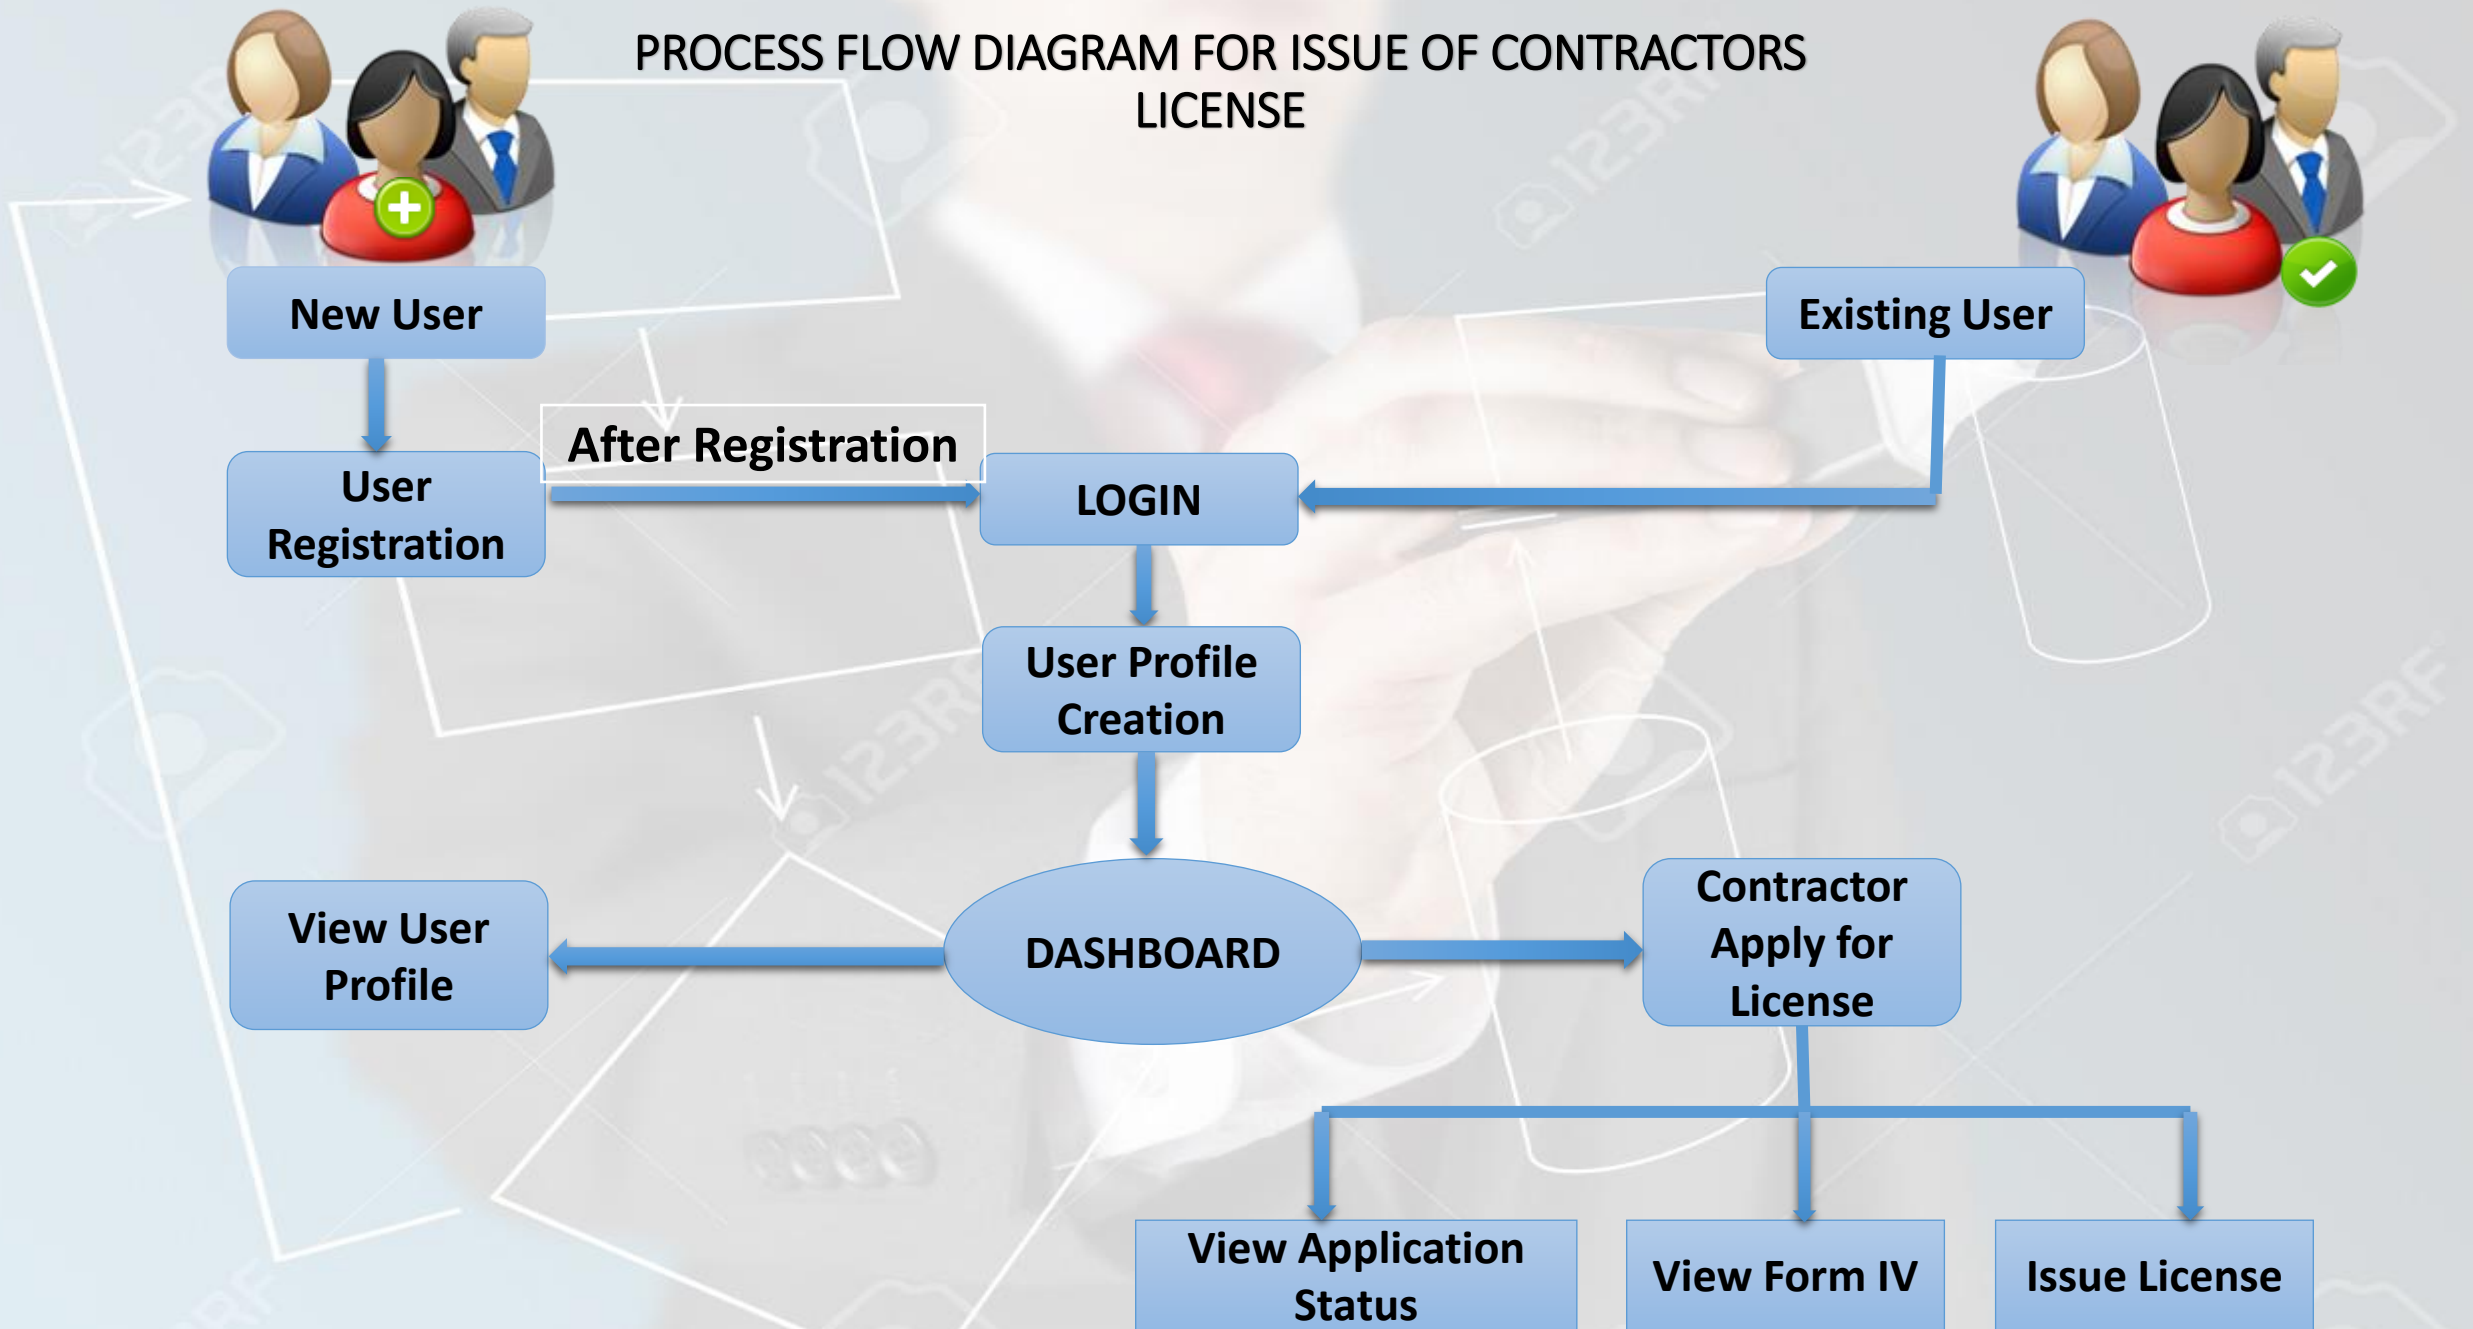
PROCESS FLOW DIAGRAM FOR ISSUE OF CONTRACTORS LICENSE

New User

Existing User

After Registration

User Registration

LOGIN

User Profile Creation

View User Profile

DASHBOARD

Contractor Apply for License

View Application Status

View Form IV

Issue License